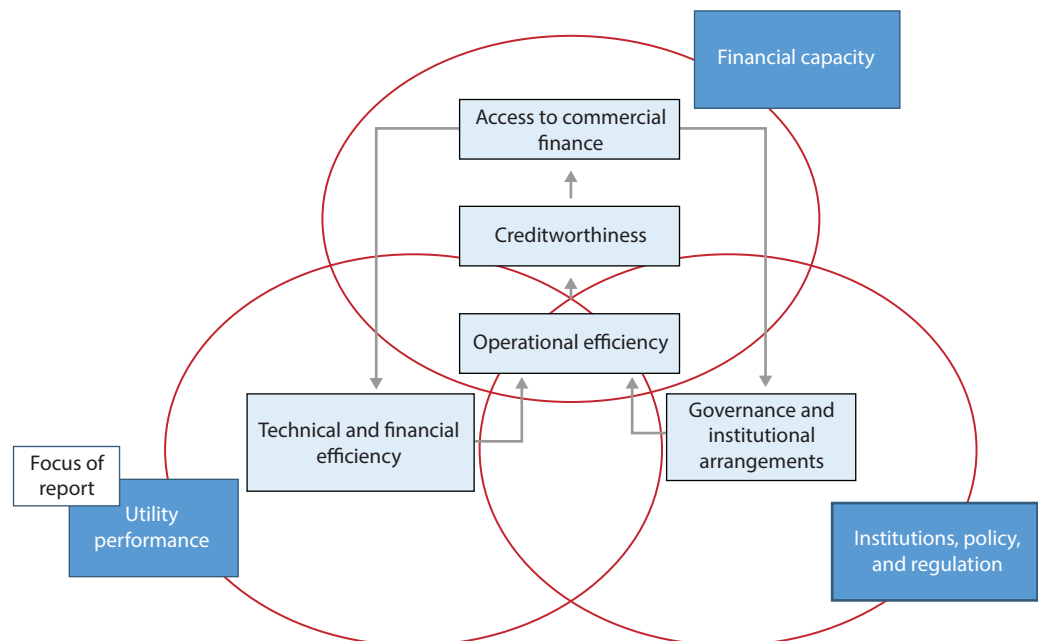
Financial capacity

Access to commercial finance

Creditworthiness

Operational efficiency

Technical and financial efficiency

Governance and institutional arrangements

Focus of report

Utility performance

Institutions, policy, and regulation